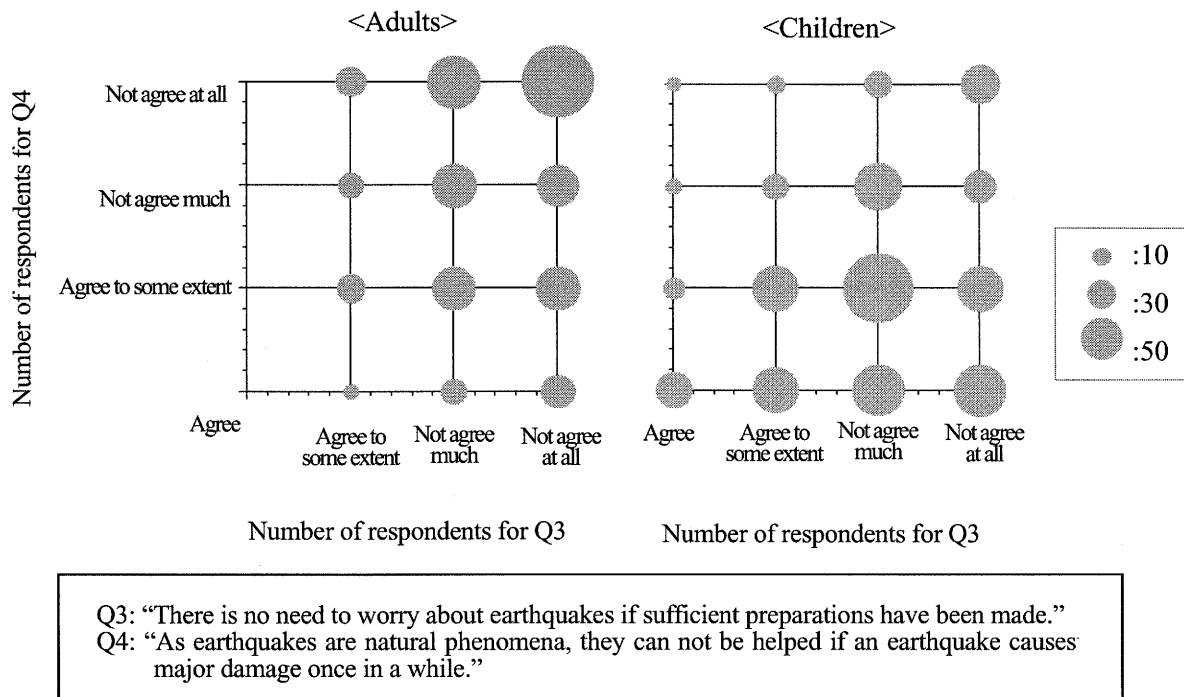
<Adults>

<Children>

Number of respondents for Q4

Not agree at all

Not agree much

Agree to some extent

Agree

Agree to some extent

Not agree much

Not agree at all

Agree

Agree to some extent

Not agree much

Not agree at all

:10
:30
:50

Number of respondents for Q3

Number of respondents for Q3

Q3: "There is no need to worry about earthquakes if sufficient preparations have been made."
Q4: "As earthquakes are natural phenomena, they can not be helped if an earthquake causes major damage once in a while."